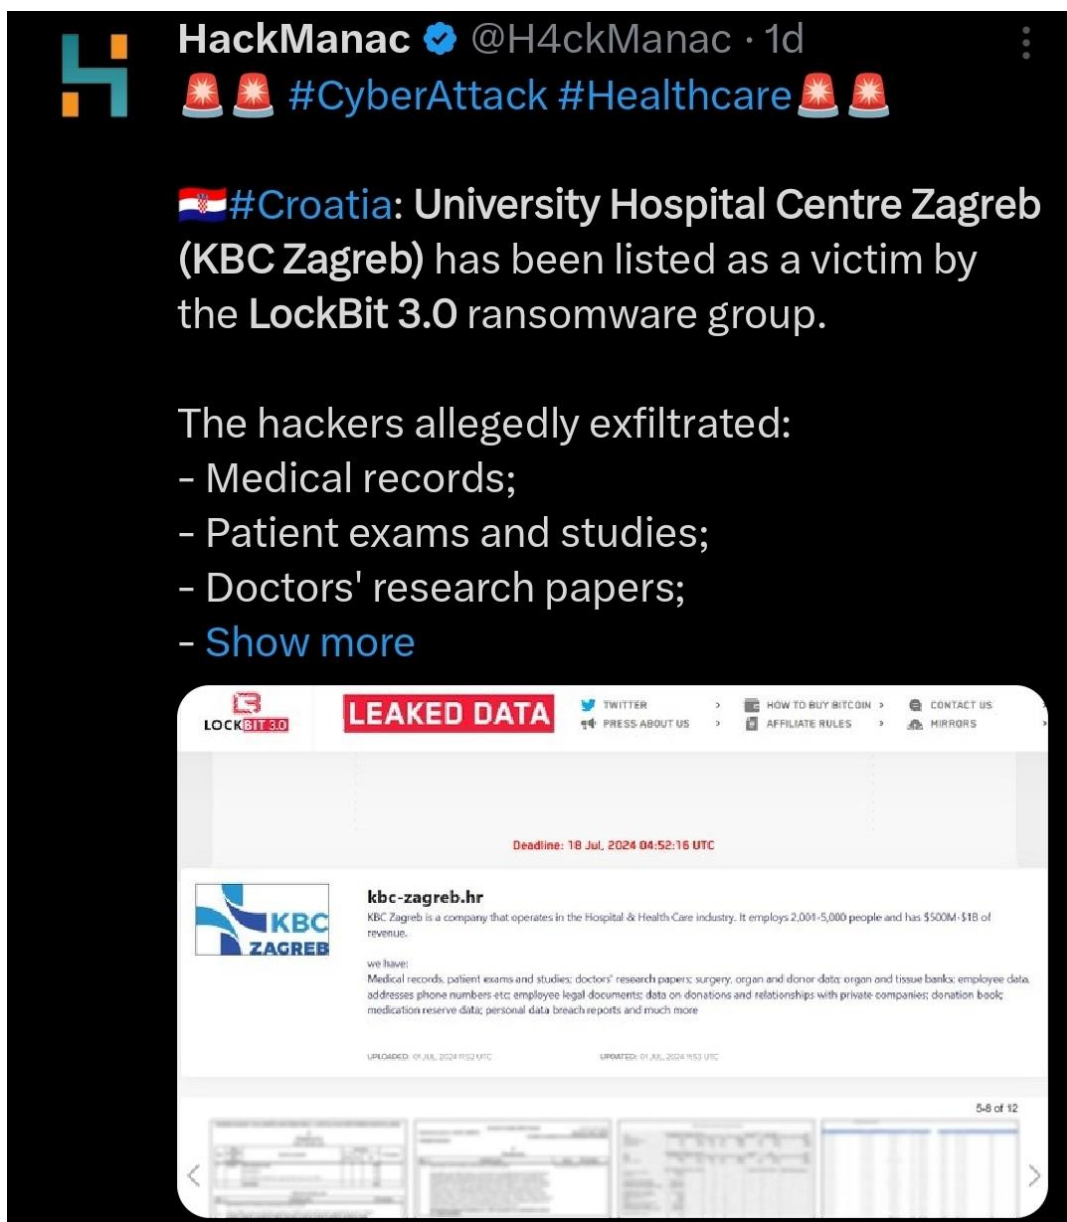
HackManac @H4ckManac · 1d
🚨🚨 #CyberAttack #Healthcare🚨🚨

🇭🇷#Croatia: University Hospital Centre Zagreb (KBC Zagreb) has been listed as a victim by the LockBit 3.0 ransomware group.

The hackers allegedly exfiltrated:
- Medical records;
- Patient exams and studies;
- Doctors' research papers;
- Show more

LOCKBIT 3.0
LEAKED DATA
TWITTER
PRESS ABOUT US
HOW TO BUY BITCOIN
AFFILIATE RULES
CONTACT US
MIRRORS

Deadline: 18 Jul, 2024 04:52:16 UTC

KBC ZAGREB

kbc-zagreb.hr
KBC Zagreb is a company that operates in the Hospital & Health Care industry. It employs 2,001-5,000 people and has $500M-$1B of revenue.

we have:
Medical records, patient exams and studies; doctors' research papers; surgery; organ and donor data; organ and tissue banks; employee data, addresses phone numbers etc; employee legal documents; data on donations and relationships with private companies; donation book; medication reserve data; personal data breach reports and much more

UPLOADED: 01 JUL, 2024 11:52 UTC
UPDATED: 01 JUL, 2024 11:53 UTC

5-8 of 12